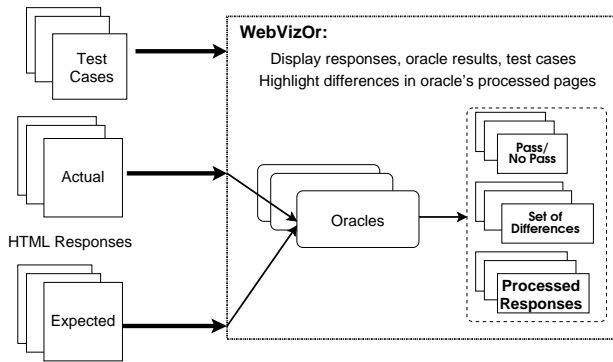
Test Cases

WebVizOr:

Display responses, oracle results, test cases

Highlight differences in oracle's processed pages

Actual

Oracles

Pass/ No Pass

Set of Differences

HTML Responses

Processed Responses

Expected